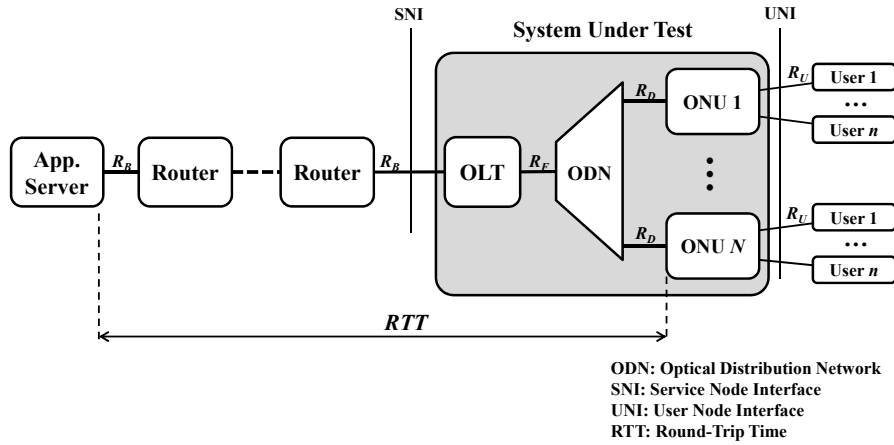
SNI

System Under Test

UNI

App. Server

$R_B$

Router

Router

$R_B$

OLT

$R_F$

ODN

$R_D$

ONU 1

$R_U$

User 1

…

User $n$

$R_D$

ONU $N$

$R_U$

User 1

…

User $n$

$RTT$

ODN: Optical Distribution Network
SNI: Service Node Interface
UNI: User Node Interface
RTT: Round-Trip Time